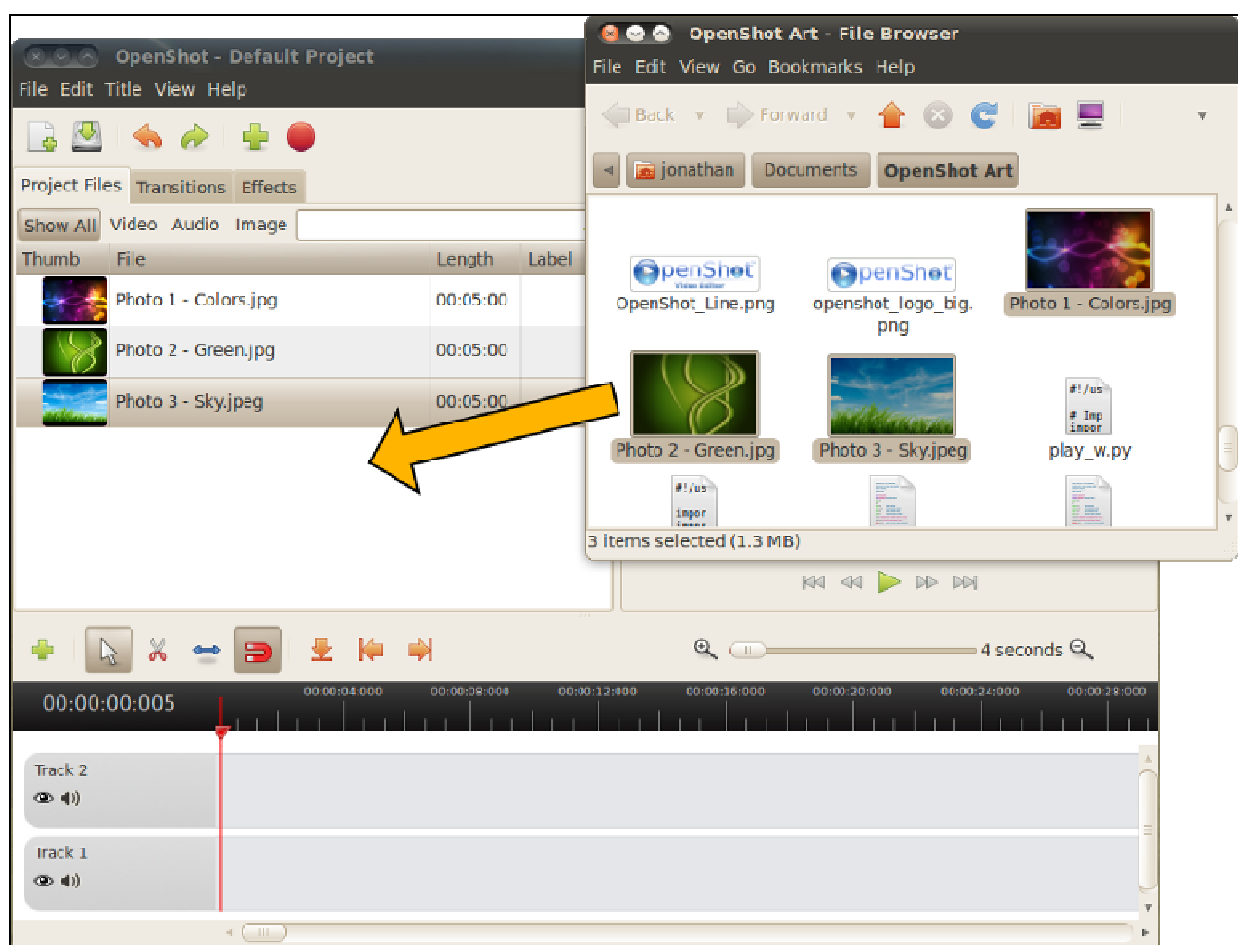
OpenShot - Default Project

File Edit Title View Help

Project Files Transitions Effects

Show All Video Audio Image

| Thumb | File | Length | Label |
|---|---|---|---|
| | Photo 1 - Colors.jpg | 00:05:00 | |
| | Photo 2 - Green.jpg | 00:05:00 | |
| | Photo 3 - Sky.jpeg | 00:05:00 | |

OpenShot Art - File Browser

File Edit View Go Bookmarks Help

Back Forward

jonathan Documents OpenShot Art

OpenShot_Line.png
openshot_logo_big.png
Photo 1 - Colors.jpg
Photo 2 - Green.jpg
Photo 3 - Sky.jpeg
#!/us # Imp impor
play_w.py
#!/us impor impor

3 items selected (1.3 MB)

4 seconds

00:00:00:005

00:00:04:000 00:00:08:000 00:00:12:000 00:00:16:000 00:00:20:000 00:00:24:000 00:00:28:000

Track 2

Track 1